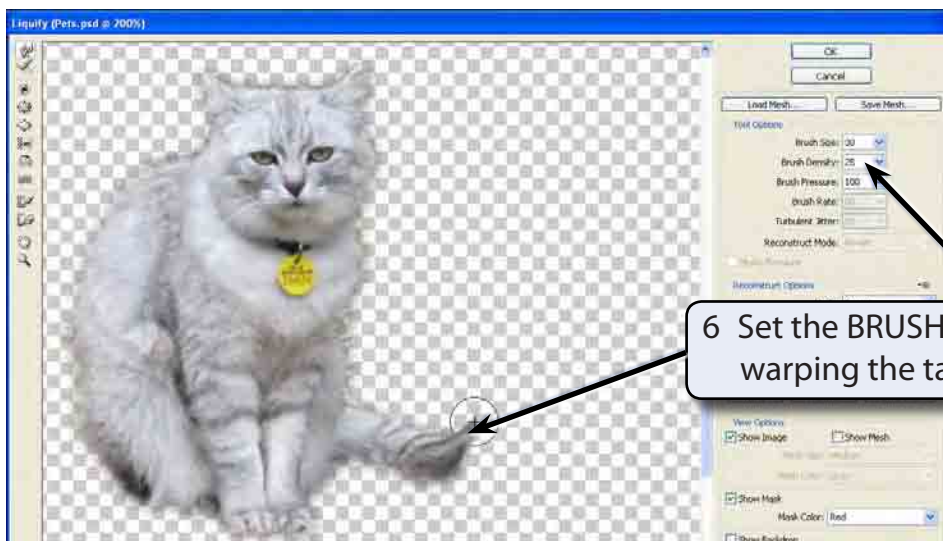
Liquify (Pets.psd @ 200%)

OK

Cancel

Load Mesh...

Save Mesh...

Tool Options

Brush Size: 30

Brush Density: 25

Brush Pressure: 100

Brush Rate:

Turbulent Jitter:

Reconstruct Mode:

Reconstruct Options

6 Set the BRUSH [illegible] warping the ta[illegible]

View Options

Show Image

Show Mesh

Show Mask

Mask Color: Red

Show Backdrop